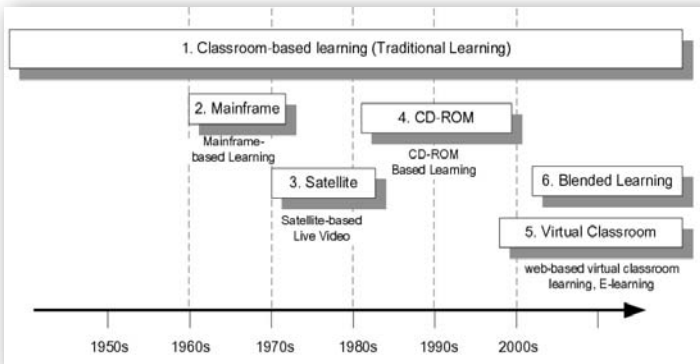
1. Classroom-based learning (Traditional Learning)

2. Mainframe

Mainframe-based Learning

4. CD-ROM

CD-ROM Based Learning

3. Satellite

Satellite-based Live Video

6. Blended Learning

5. Virtual Classroom

web-based virtual classroom learning, E-learning

1950s 1960s 1970s 1980s 1990s 2000s